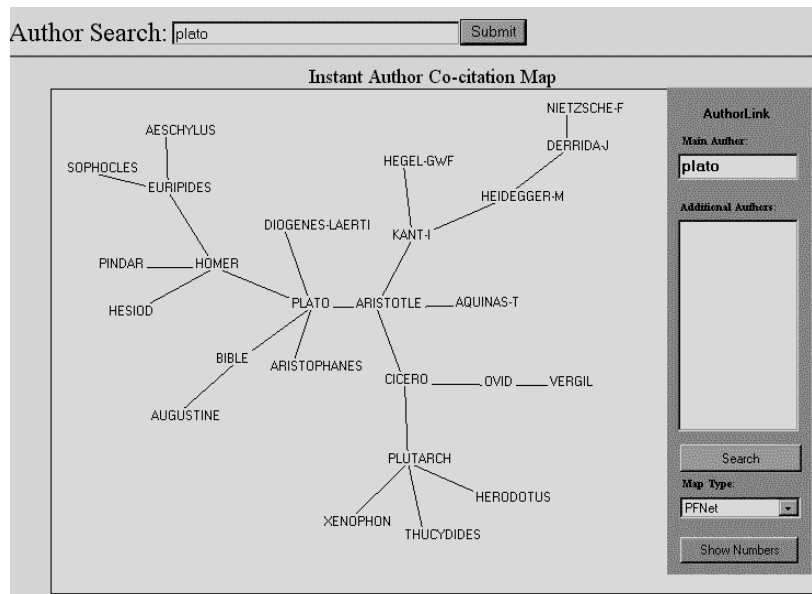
Author Search: plato

Submit

Instant Author Co-citation Map

NIETZSCHE-F
DERRIDA-J
AESCHYLUS
HEGEL-GWF
SOPHOCLES
EURIPIDES
HEIDEGGER-M
DIOGENES-LAERTI
KANT-I
PINDAR
HOMER
PLATO
ARISTOTLE
AQUINAS-T
HESIOD
BIBLE
ARISTOPHANES
CICERO
OVID
VERGIL
AUGUSTINE
PLUTARCH
HERODOTUS
XENOPHON
THUCYDIDES

AuthorLink

Main Author:

plato

Additional Authors:

Search

Map Type:

PFNet

Show Numbers